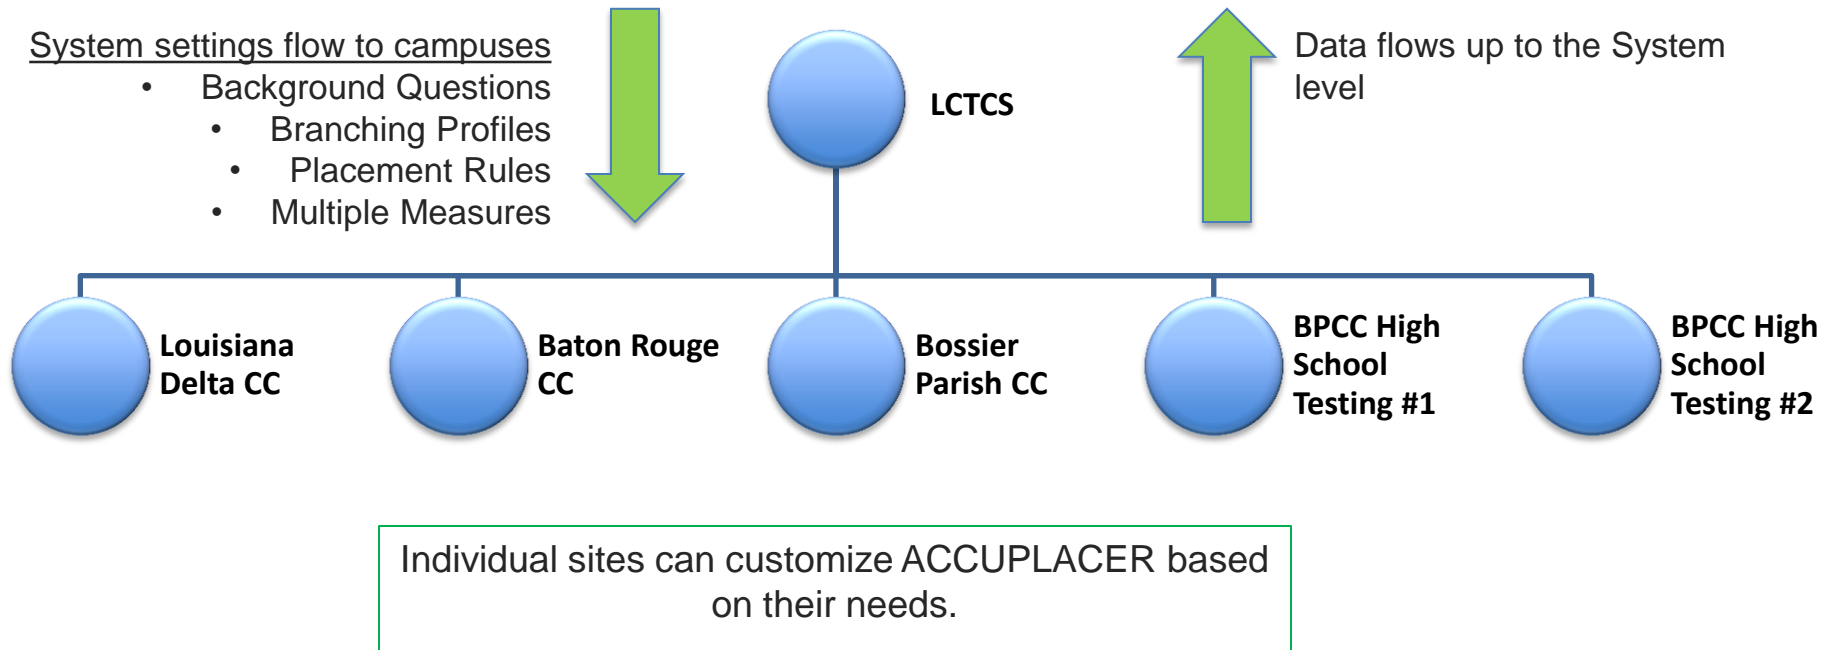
System settings flow to campuses
• Background Questions
• Branching Profiles
• Placement Rules
• Multiple Measures

LCTCS

Data flows up to the System level

Louisiana Delta CC

Baton Rouge CC

Bossier Parish CC

BPCC High School Testing #1

BPCC High School Testing #2

Individual sites can customize ACCUPLACER based on their needs.